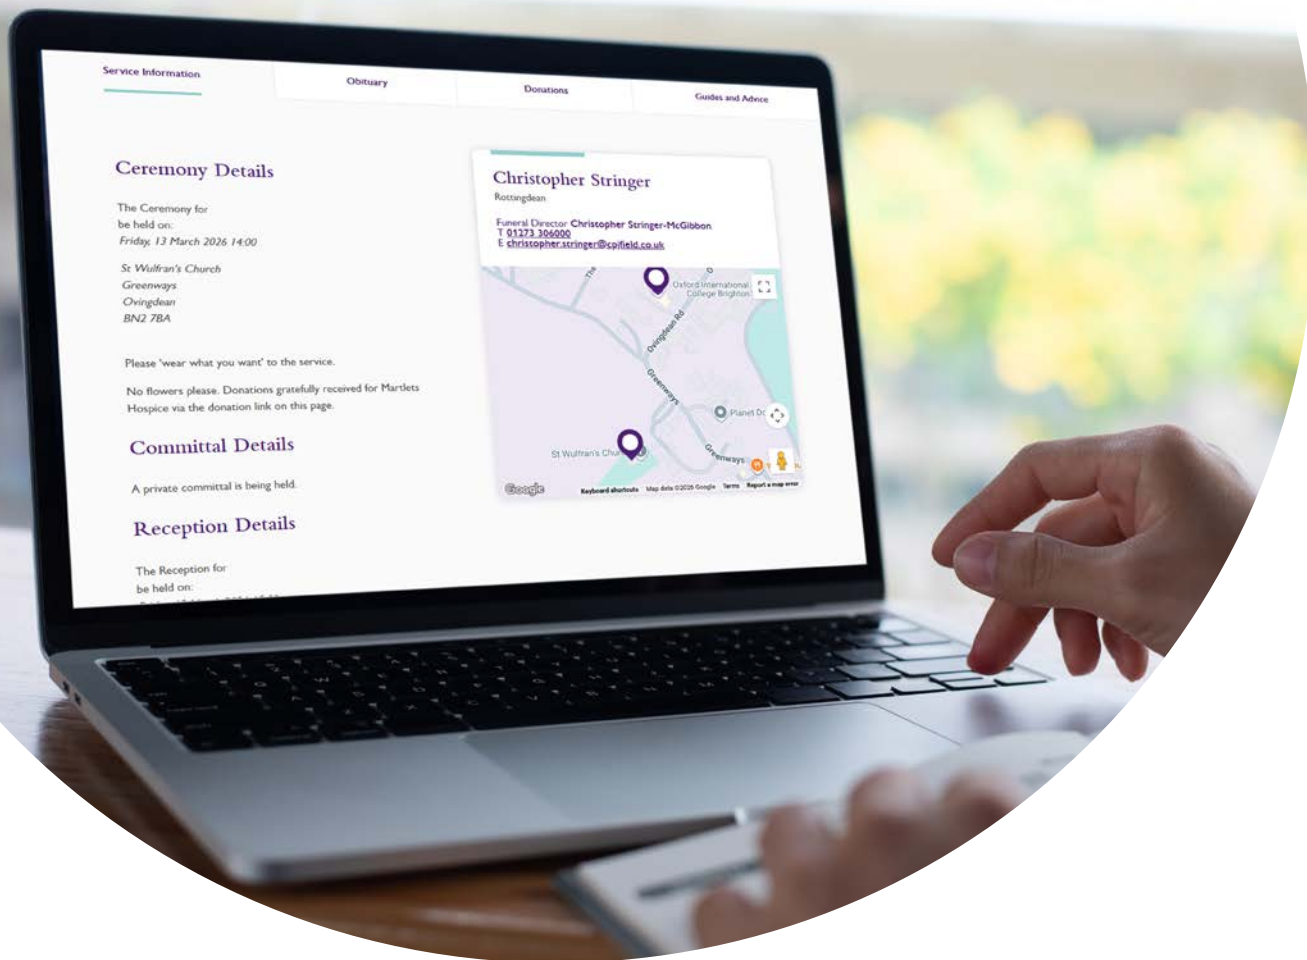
Service Information

Obituary

Donations

Guides and Advice

Ceremony Details

The Ceremony for be held on:
Friday, 13 March 2026 14:00

St Wulfran's Church
Greenways
Ovingdean
BN2 7BA

Please 'wear what you want' to the service.

No flowers please. Donations gratefully received for Martlets Hospice via the donation link on this page.

Committal Details

A private committal is being held.

Reception Details

The Reception for be held on:
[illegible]

Christopher Stringer
Rottingdean

Funeral Director Christopher Stringer-McGibbon
T 01273 306000
E christopher.stringer@cpjfield.co.uk

Oxford International College Brighton
Ovingdean Rd
Greenways
Planet D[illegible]
St Wulfran's Chu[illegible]
Greenways

Google
Keyboard shortcuts
Map data ©2026 Google
Terms
Report a map error